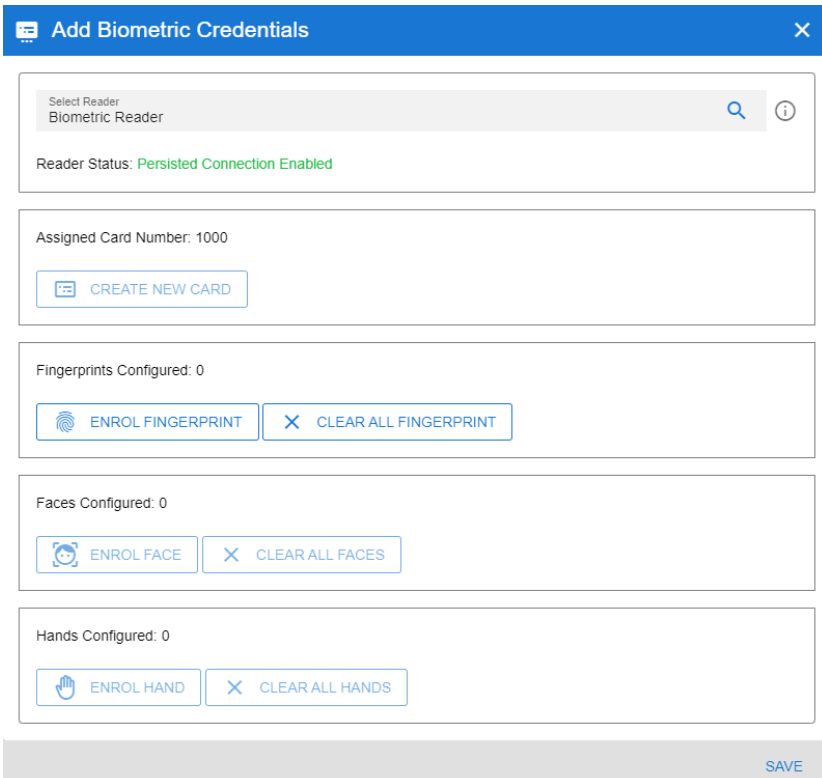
Add Biometric Credentials

Select Reader
Biometric Reader

Reader Status: Persisted Connection Enabled

Assigned Card Number: 1000

CREATE NEW CARD

Fingerprints Configured: 0

ENROL FINGERPRINT

CLEAR ALL FINGERPRINT

Faces Configured: 0

ENROL FACE

CLEAR ALL FACES

Hands Configured: 0

ENROL HAND

CLEAR ALL HANDS

SAVE